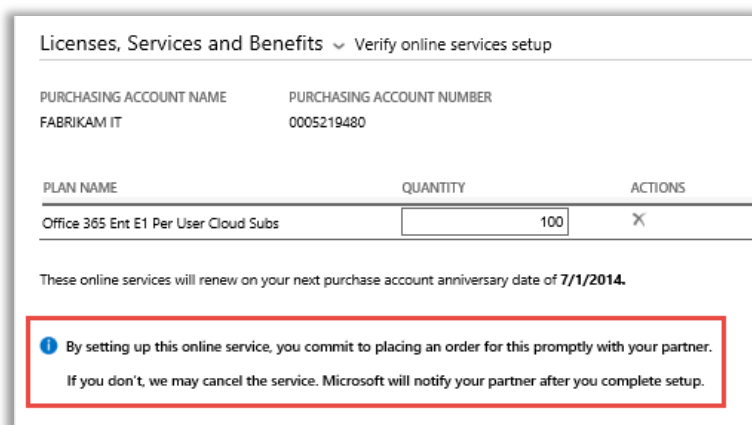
Licenses, Services and Benefits ⌄ Verify online services setup

PURCHASING ACCOUNT NAME
FABRIKAM IT

PURCHASING ACCOUNT NUMBER
0005219480

| PLAN NAME | QUANTITY | ACTIONS |
|---|---|---|
| Office 365 Ent E1 Per User Cloud Subs | 100 | ✕ |

These online services will renew on your next purchase account anniversary date of **7/1/2014.**

By setting up this online service, you commit to placing an order for this promptly with your partner.

If you don't, we may cancel the service. Microsoft will notify your partner after you complete setup.